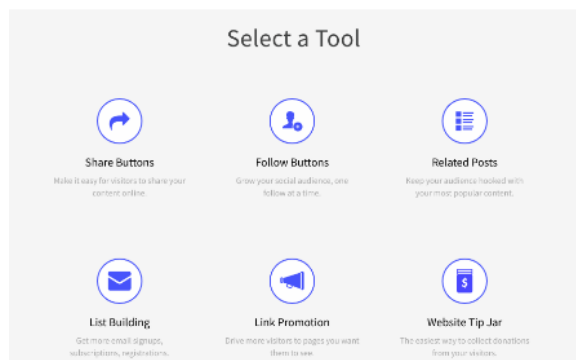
Select a Tool

Share Buttons
Make it easy for visitors to share your content online.

Follow Buttons
Grow your social audience, one follow at a time.

Related Posts
Keep your audience hooked with your most popular content.

List Building
Get more email signups, subscriptions, registrations.

Link Promotion
Drive more visitors to pages you want them to see.

Website Tip Jar
The easiest way to collect donations from your visitors.